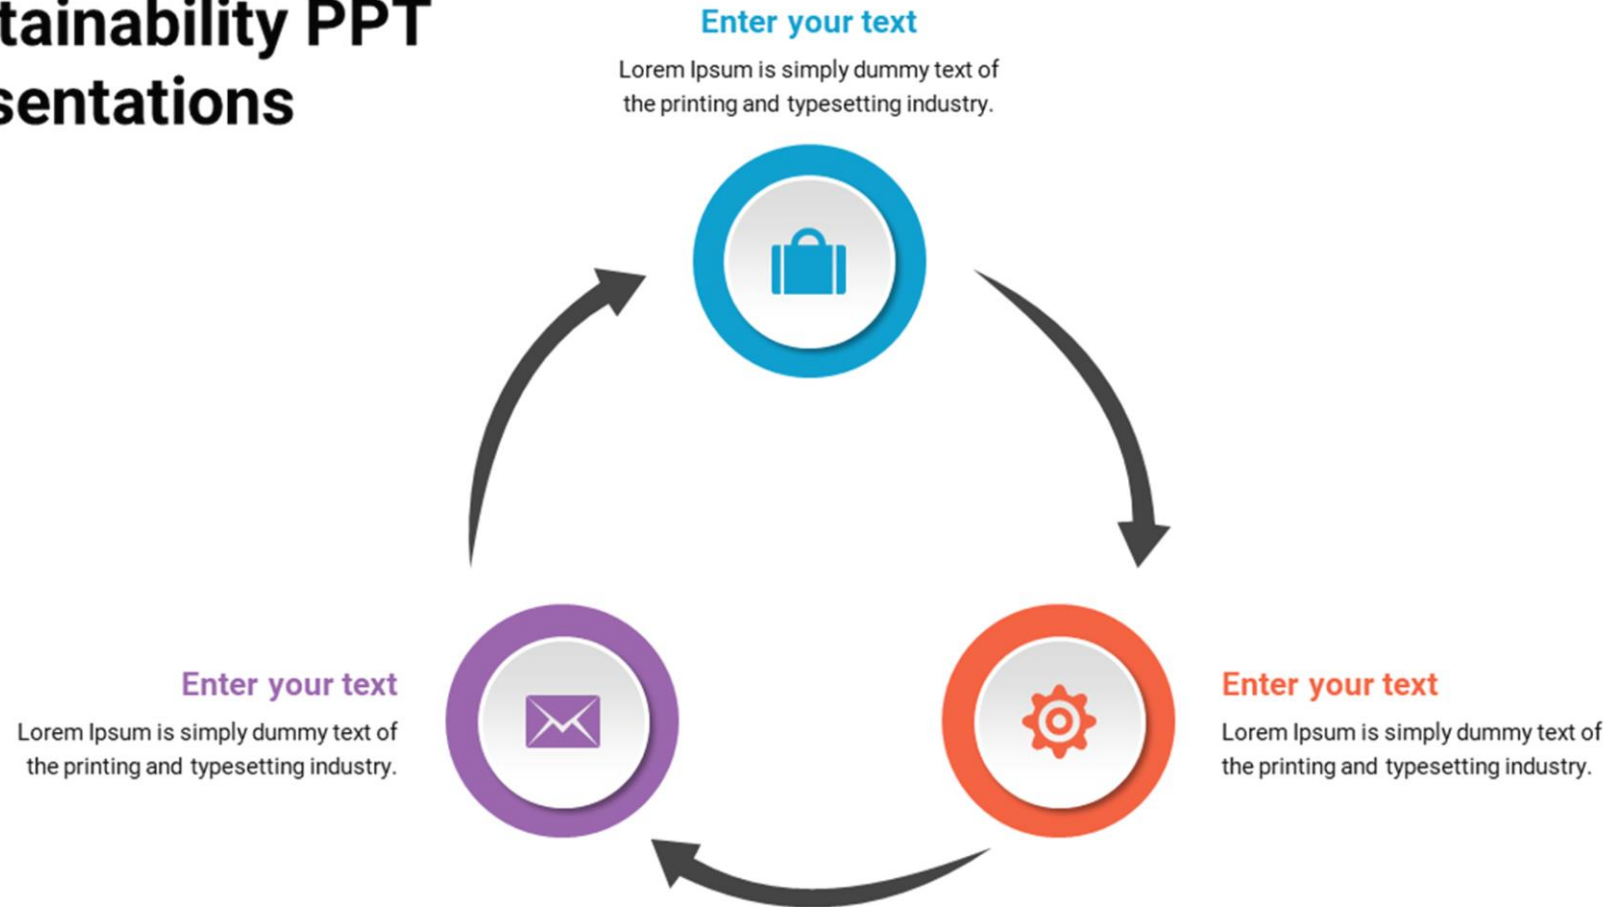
tainability PPT
sentations

Enter your text
Lorem Ipsum is simply dummy text of the printing and typesetting industry.

Enter your text
Lorem Ipsum is simply dummy text of the printing and typesetting industry.

Enter your text
Lorem Ipsum is simply dummy text of the printing and typesetting industry.